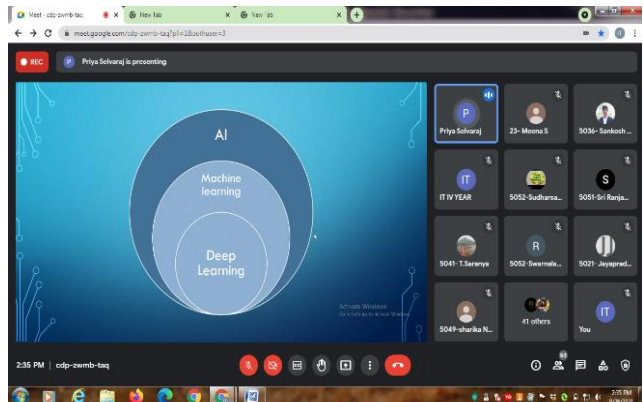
Meet - cdp-zwmb-taq
New tab
New tab
meet.google.com/cdp-zwmb-taq?pli=1&authuser=3
REC
P Priya Selvaraj is presenting
AI
Machine learning
Deep Learning
Activate Windows
Go to Settings to activate Windows.
P
Priya Selvaraj
23- Meena S
S036- Sankosh ...
IT
IT IV YEAR
S052-Sudharsa...
S
S051-Sri Ranja...
S041- T.Saranya
R
S052-Swarnala...
S021- Jayaprad...
S049-sharika N...
41 others
IT
You
2:35 PM | cdp-zwmb-taq
2:35 PM